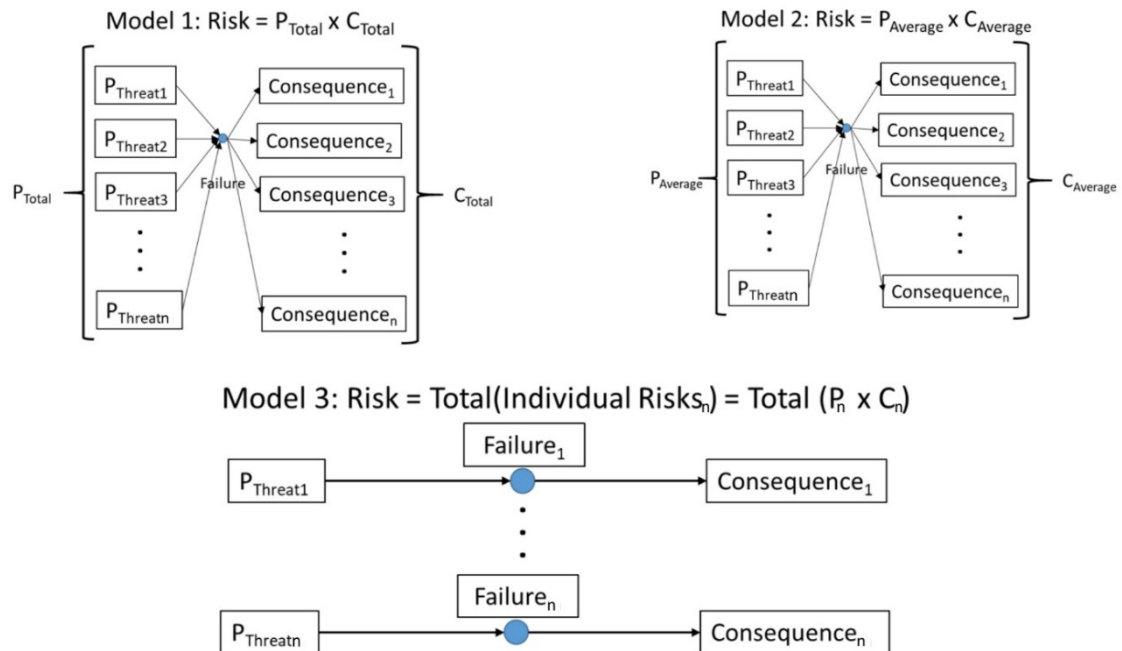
Model 1: Risk = $P_{Total}$ x $C_{Total}$

$P_{Total}$

$P_{Threat1}$

$P_{Threat2}$

$P_{Threat3}$

⋮

$P_{Threatn}$

Failure

Consequence$_1$

Consequence$_2$

Consequence$_3$

⋮

Consequence$_n$

$C_{Total}$

Model 2: Risk = $P_{Average}$ x $C_{Average}$

$P_{Average}$

$P_{Threat1}$

$P_{Threat2}$

$P_{Threat3}$

⋮

$P_{Threatn}$

Failure

Consequence$_1$

Consequence$_2$

Consequence$_3$

⋮

Consequence$_n$

$C_{Average}$

Model 3: Risk = Total(Individual Risks$_n$) = Total ($P_n$ x $C_n$)

Failure$_1$

$P_{Threat1}$

Consequence$_1$

⋮

Failure$_n$

$P_{Threatn}$

Consequence$_n$